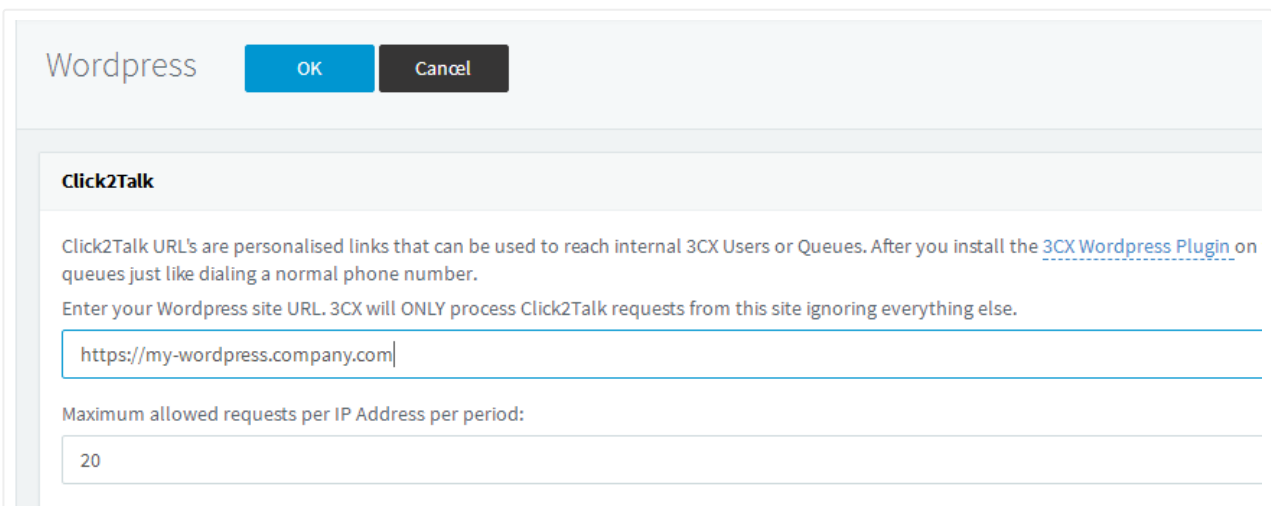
Wordpress OK Cancel

Click2Talk

Click2Talk URL's are personalised links that can be used to reach internal 3CX Users or Queues. After you install the 3CX Wordpress Plugin on queues just like dialing a normal phone number.

Enter your Wordpress site URL. 3CX will ONLY process Click2Talk requests from this site ignoring everything else.

https://my-wordpress.company.com

Maximum allowed requests per IP Address per period:

20